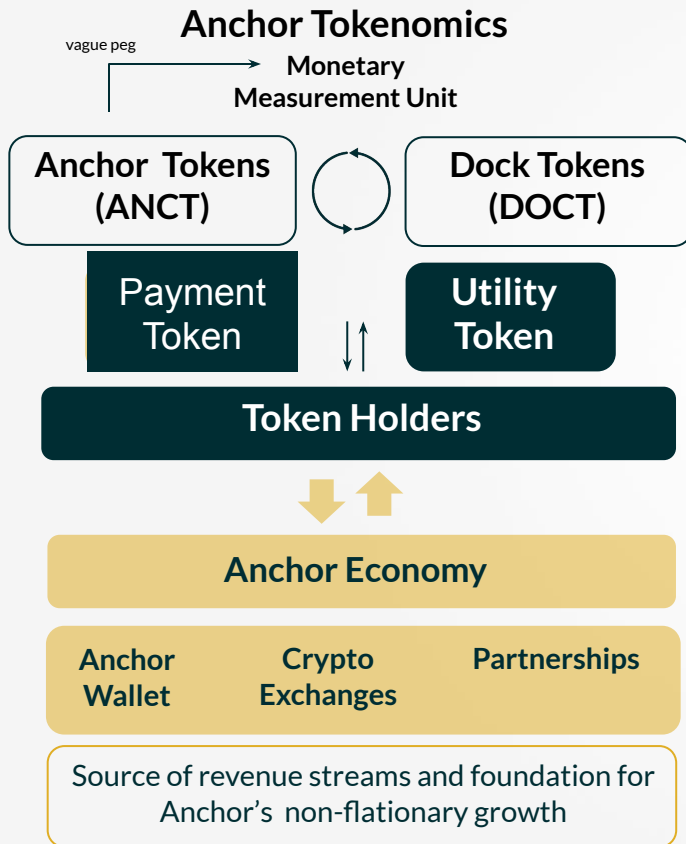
Anchor Tokenomics

vague peg

Monetary Measurement Unit

Anchor Tokens (ANCT)

Dock Tokens (DOCT)

Payment Token

Utility Token

Token Holders

Anchor Economy

Anchor Wallet

Crypto Exchanges

Partnerships

Source of revenue streams and foundation for Anchor's non-flationary growth